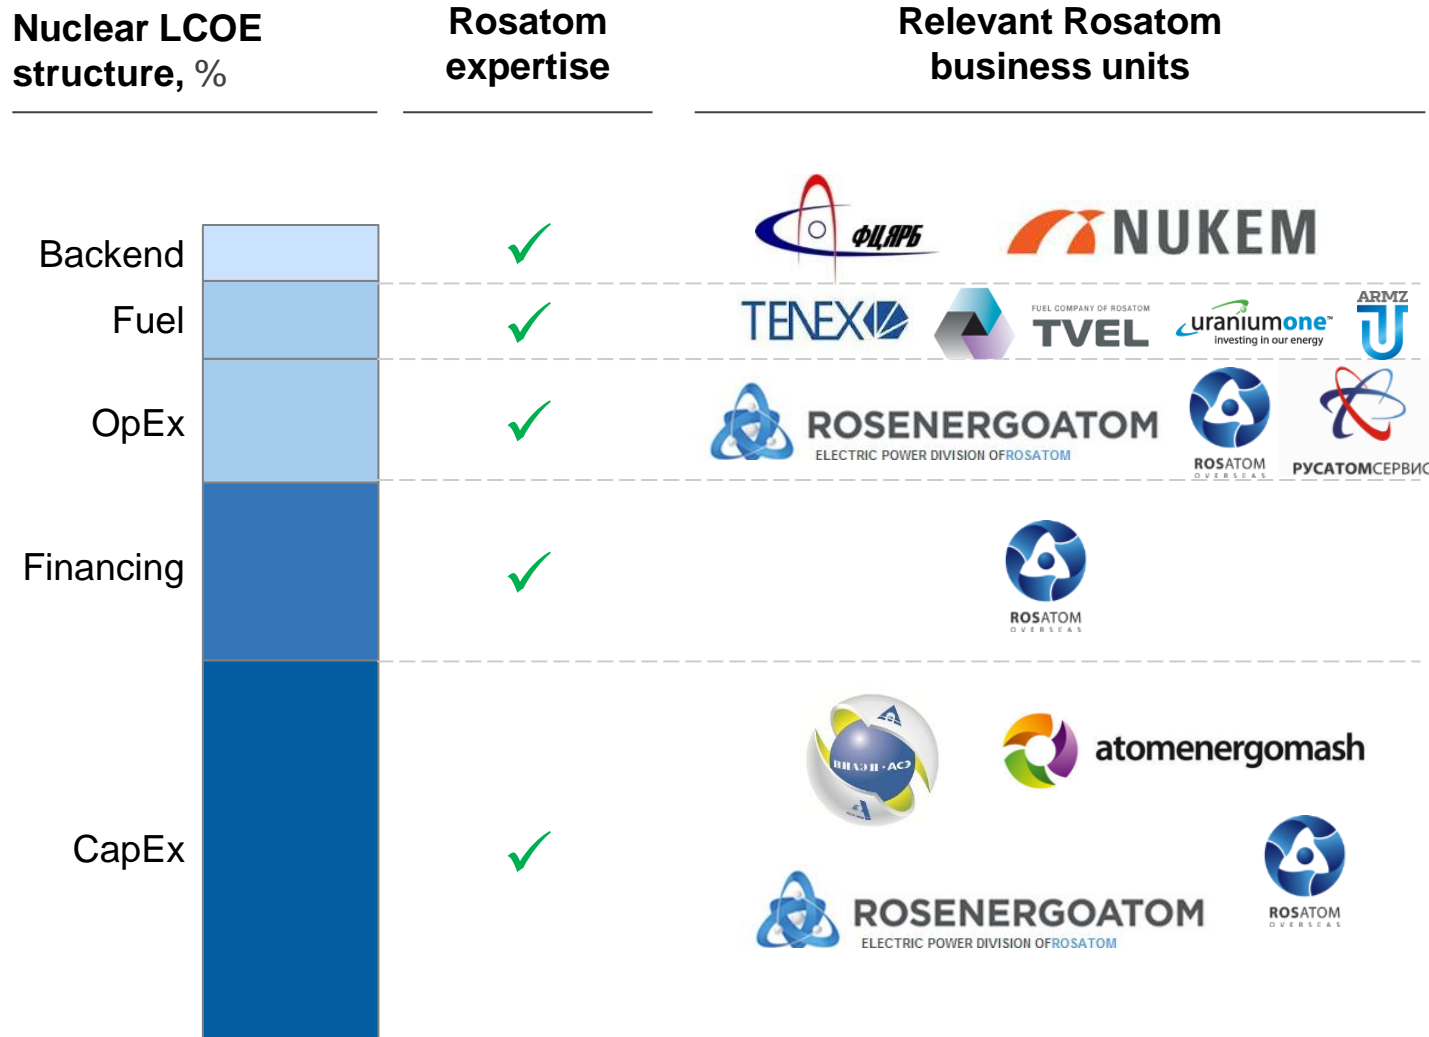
Nuclear LCOE structure, %

Rosatom expertise

Relevant Rosatom business units

Backend ✓ ФЦЯРБ NUKEM

Fuel ✓ TENEX FUEL COMPANY OF ROSATOM TVEL uraniumone investing in our energy ARMZ

OpEx ✓ ROSENERGOATOM ELECTRIC POWER DIVISION OF ROSATOM ROSATOM OVERSEAS РУСАТОМСЕРВИС

Financing ✓ ROSATOM OVERSEAS

CapEx ✓ НИАЭП · АСЭ atomenergomash ROSENERGOATOM ELECTRIC POWER DIVISION OF ROSATOM ROSATOM OVERSEAS